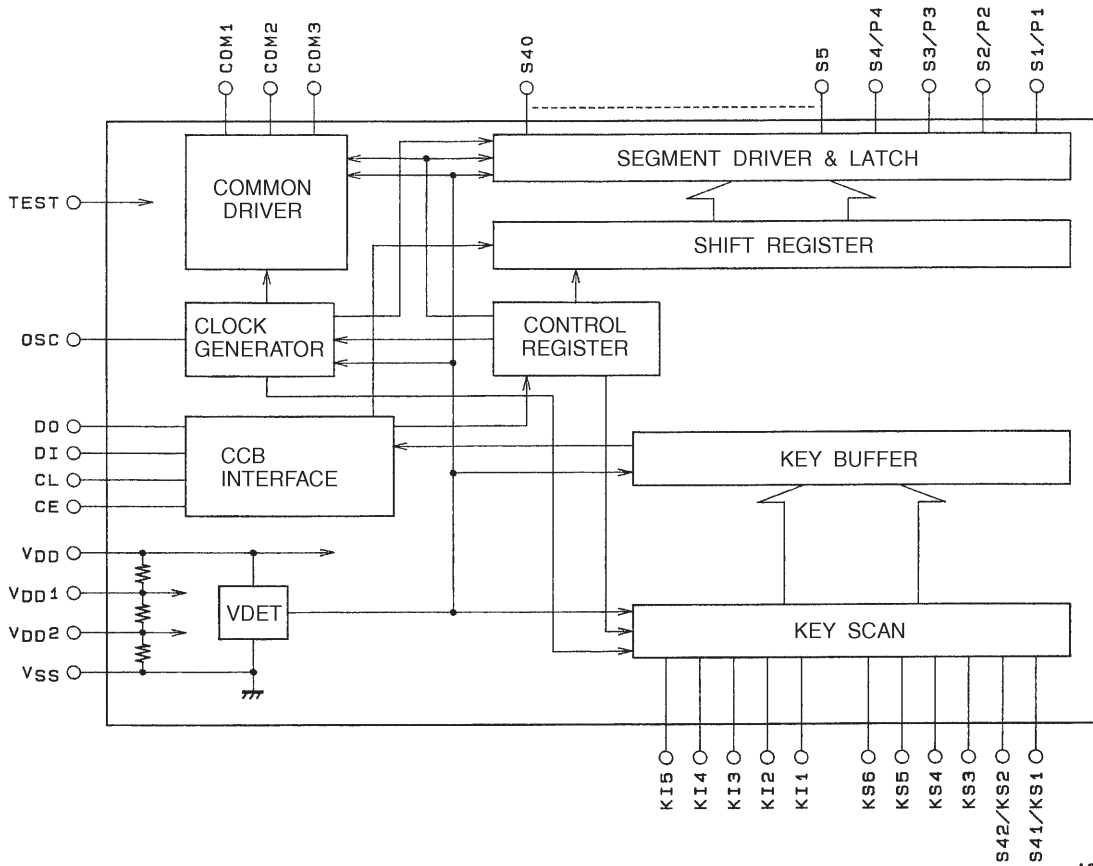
COM1
COM2
COM3
S40
S5
S4/P4
S3/P3
S2/P2
S1/P1

SEGMENT DRIVER & LATCH

COMMON DRIVER

TEST

SHIFT REGISTER

OSC

CLOCK GENERATOR

CONTROL REGISTER

DO
DI
CL
CE

CCB INTERFACE

KEY BUFFER

$V_{DD}$
$V_{DD}1$
$V_{DD}2$
$V_{SS}$

VDET

KEY SCAN

KI5
KI4
KI3
KI2
KI1
KS6
KS5
KS4
KS3
S42/KS2
S41/KS1